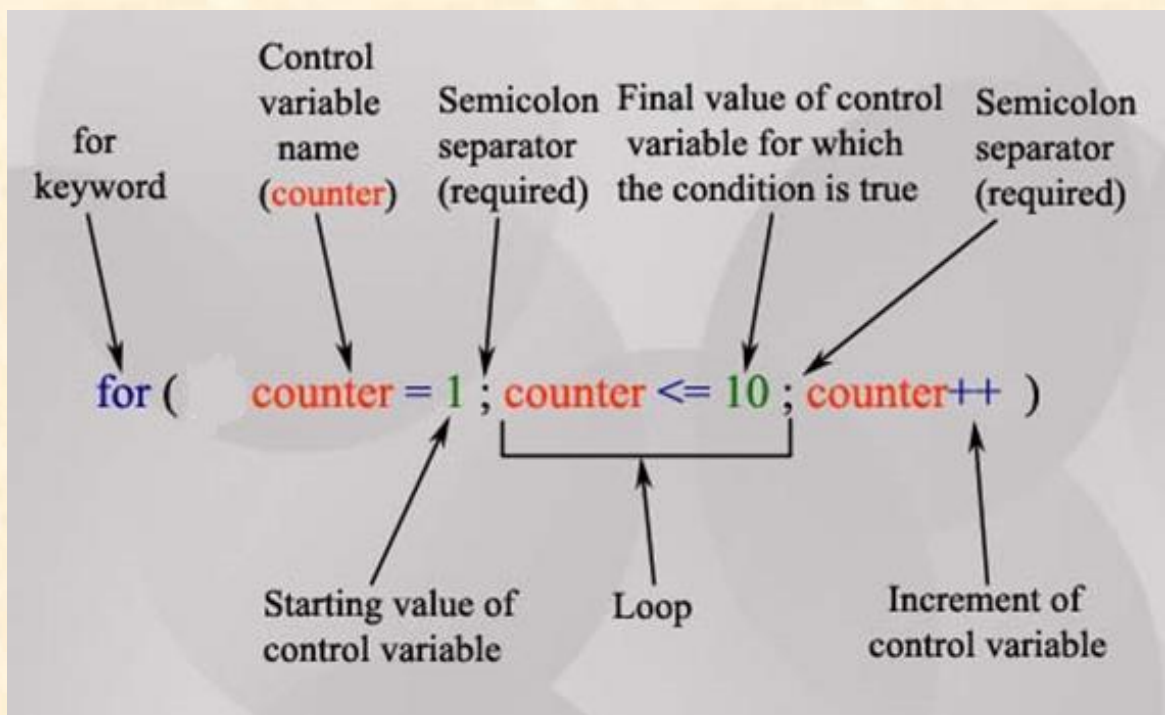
for keyword

Control variable name (counter)

Semicolon separator (required)

Final value of control variable for which the condition is true

Semicolon separator (required)

for ( counter = 1 ; counter <= 10 ; counter++ )

Starting value of control variable

Loop

Increment of control variable